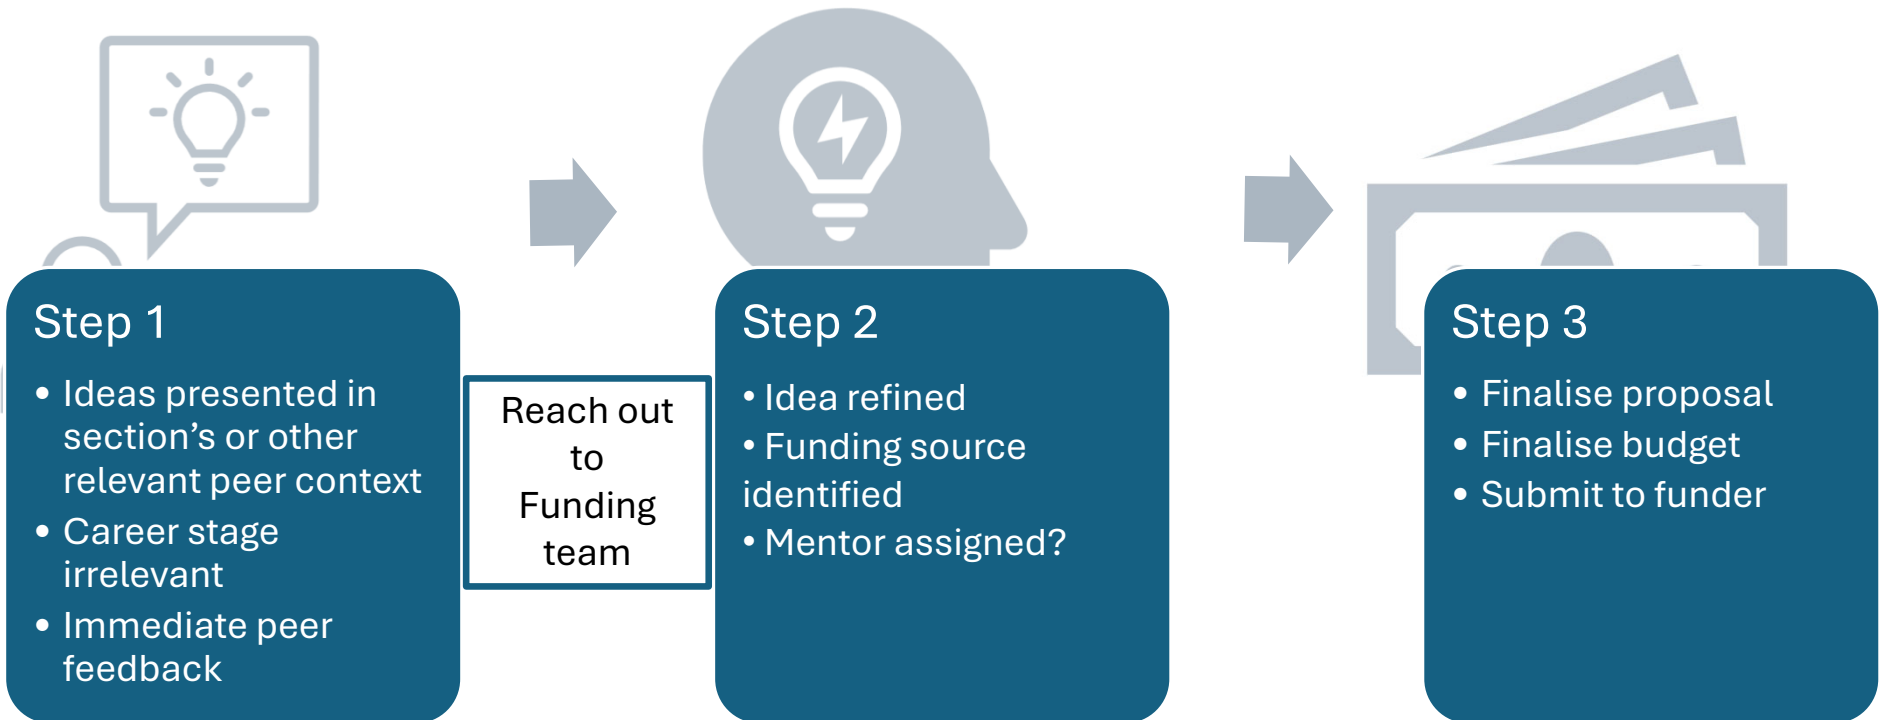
Step 1

• Ideas presented in section’s or other relevant peer context
• Career stage irrelevant
• Immediate peer feedback

Reach out to Funding team

Step 2

• Idea refined
• Funding source identified
• Mentor assigned?

Step 3

• Finalise proposal
• Finalise budget
• Submit to funder